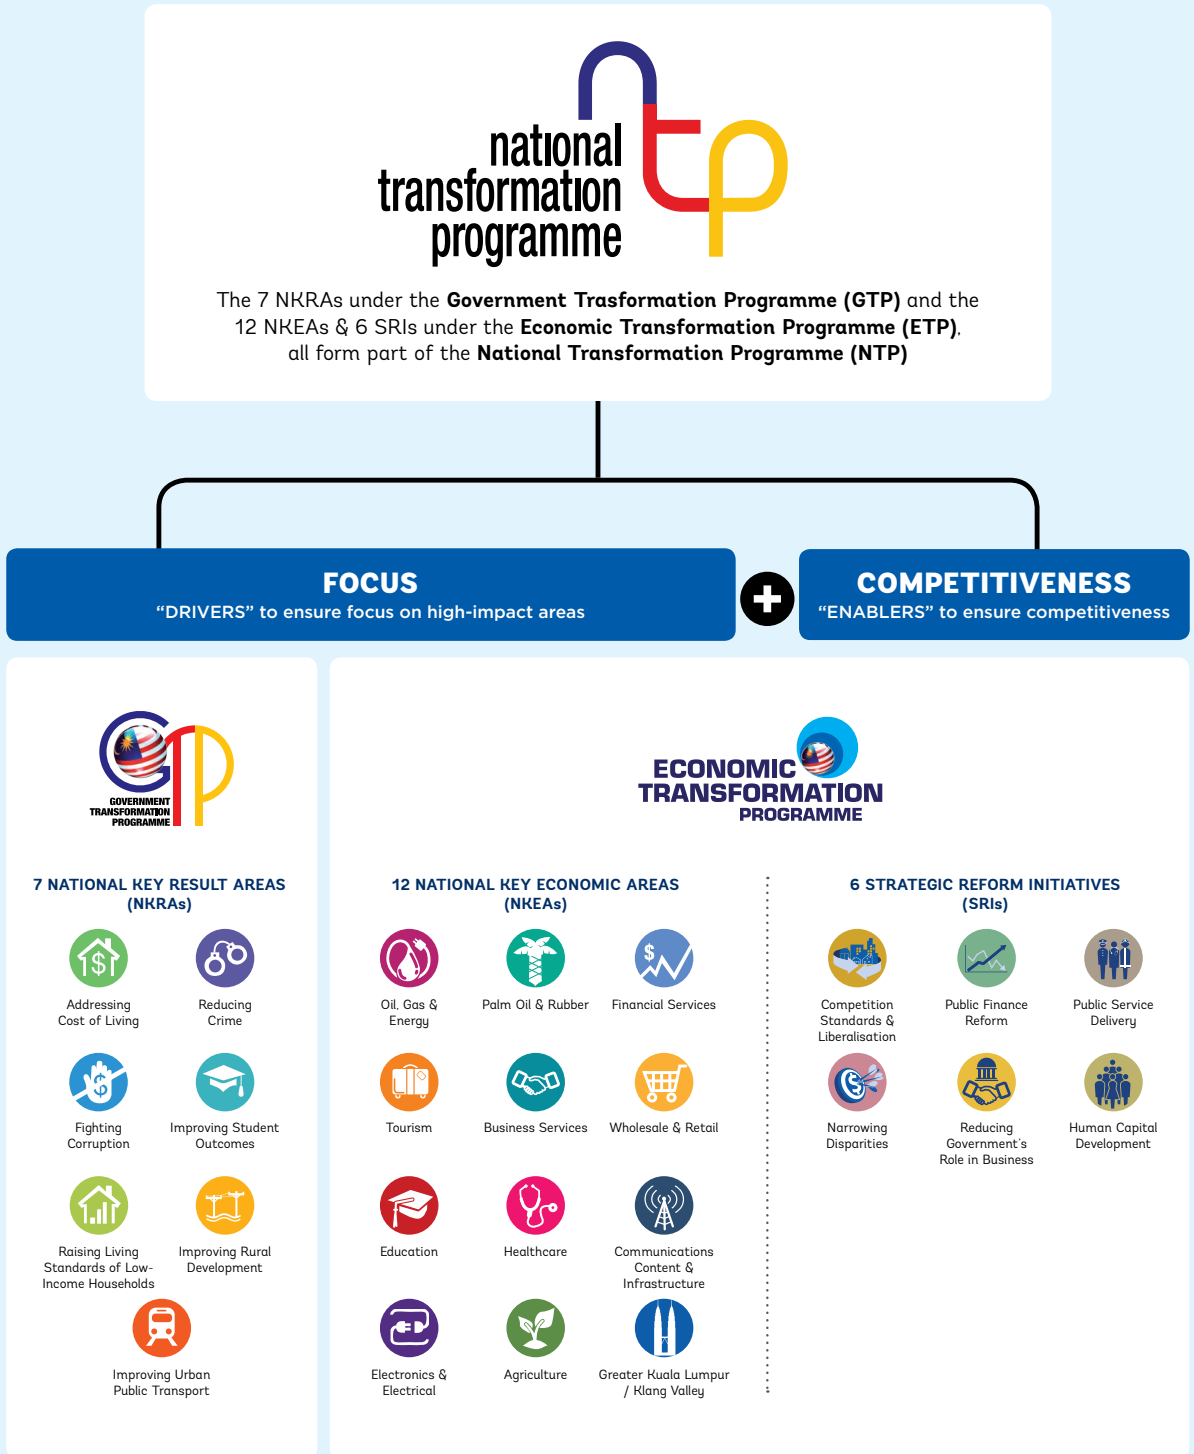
national transformation programme

The 7 NKRAs under the **Government Trasformation Programme (GTP)** and the 12 NKEAs & 6 SRIs under the **Economic Transformation Programme (ETP)**, all form part of the **National Transformation Programme (NTP)**

FOCUS
"DRIVERS" to ensure focus on high-impact areas

COMPETITIVENESS
"ENABLERS" to ensure competitiveness

GOVERNMENT TRANSFORMATION PROGRAMME

7 NATIONAL KEY RESULT AREAS (NKRAs)

Addressing Cost of Living
Reducing Crime
Fighting Corruption
Improving Student Outcomes
Raising Living Standards of Low-Income Households
Improving Rural Development
Improving Urban Public Transport

ECONOMIC TRANSFORMATION PROGRAMME

12 NATIONAL KEY ECONOMIC AREAS (NKEAs)

Oil, Gas & Energy
Palm Oil & Rubber
Financial Services
Tourism
Business Services
Wholesale & Retail
Education
Healthcare
Communications Content & Infrastructure
Electronics & Electrical
Agriculture
Greater Kuala Lumpur / Klang Valley

6 STRATEGIC REFORM INITIATIVES (SRIs)

Competition Standards & Liberalisation
Public Finance Reform
Public Service Delivery
Narrowing Disparities
Reducing Government's Role in Business
Human Capital Development